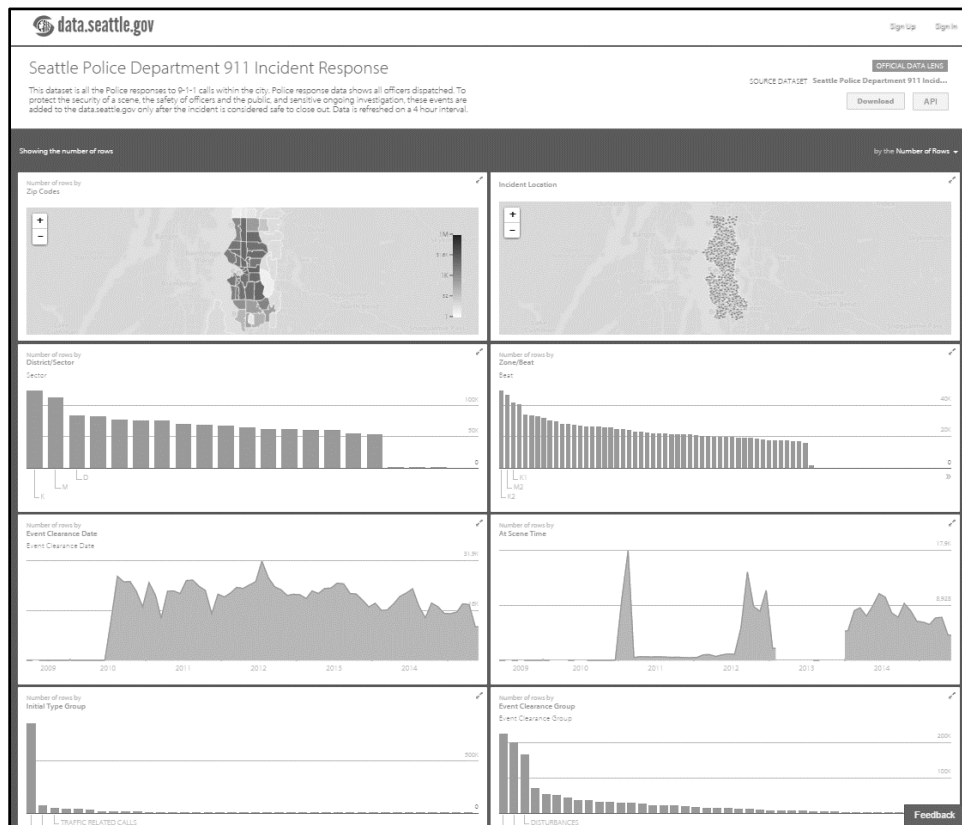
data.seattle.gov

Sign Up Sign In

Seattle Police Department 911 Incident Response

This dataset is all the Police responses to 9-1-1 calls within the city. Police response data shows all officers dispatched. To protect the security of a scene, the safety of officers and the public, and sensitive ongoing investigation, these events are added to the data.seattle.gov only after the incident is considered safe to close out. Data is refreshed on a 4 hour interval.

OFFICIAL DATA LENS

SOURCE DATASET Seattle Police Department 911 Incid...

Download API

Showing the number of rows

by the Number of Rows

Number of rows by
Zip Codes

Incident Location

Number of rows by
District/Sector

Sector

100K
50K
0

F
M
D

Number of rows by
Zone/Beat

Beat

40K
20K
0

K1
M2
K2

Number of rows by
Event Clearance Date

Event Clearance Date

31.5K

2009 2010 2011 2012 2013 2014

Number of rows by
At Scene Time

17.9K
8,925

2009 2010 2011 2012 2013 2014

Number of rows by
Initial Type Group

500K
0

TRAFFIC RELATED CALLS

Number of rows by
Event Clearance Group

Event Clearance Group

200K
100K

DISTURBANCES

Feedback